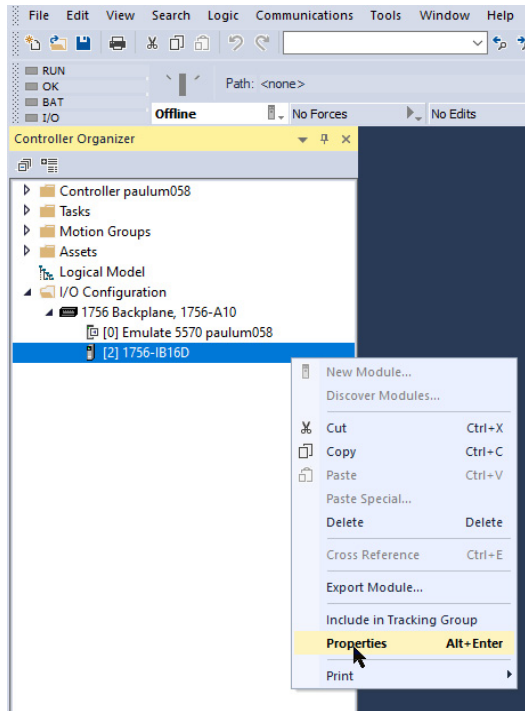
File Edit View Search Logic Communications Tools Window Help

RUN
OK
BAT
I/O

Path: <none>

Offline
No Forces
No Edits

Controller Organizer

Controller paulum058
Tasks
Motion Groups
Assets
Logical Model
I/O Configuration
1756 Backplane, 1756-A10
[0] Emulate 5570 paulum058
[2] 1756-IB16D

New Module...
Discover Modules...
Cut Ctrl+X
Copy Ctrl+C
Paste Ctrl+V
Paste Special...
Delete Delete
Cross Reference Ctrl+E
Export Module...
Include in Tracking Group
Properties Alt+Enter
Print